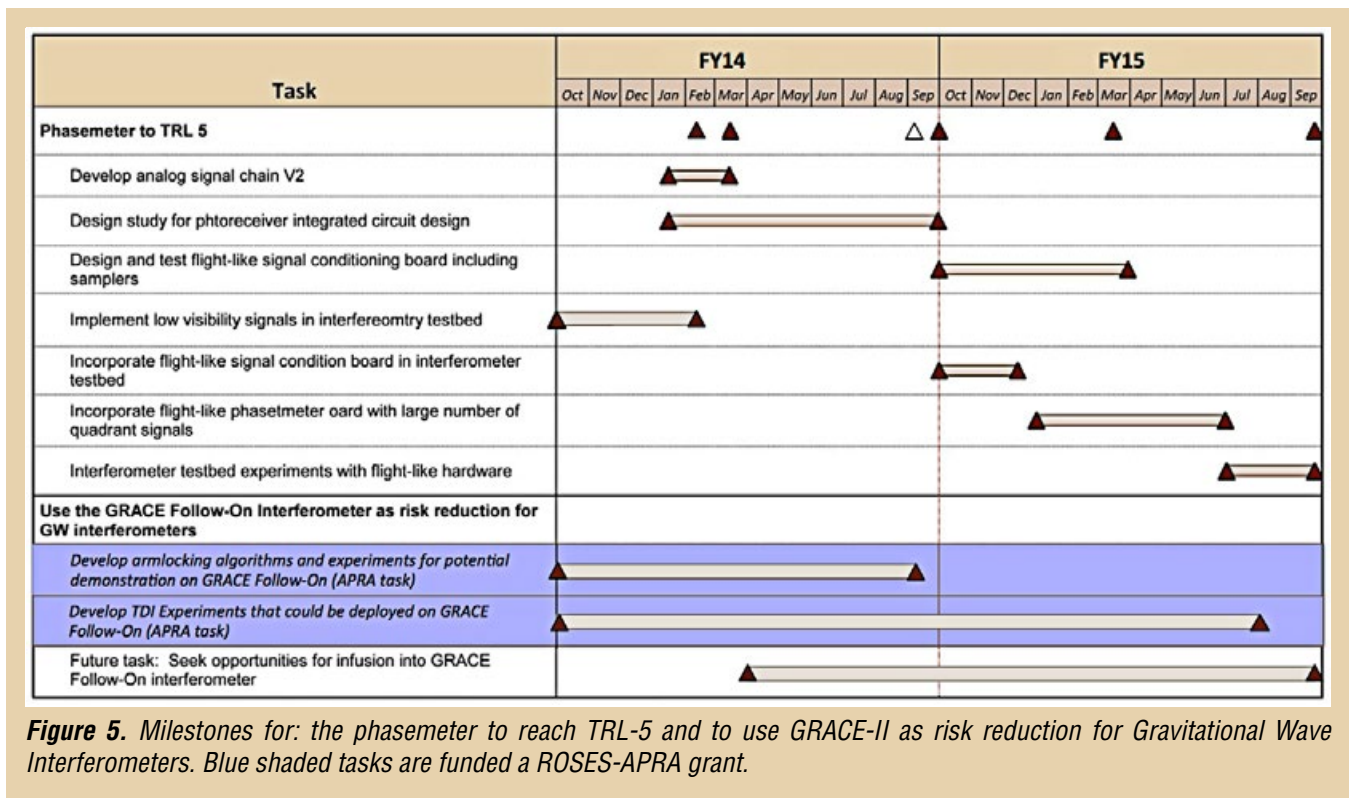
| Task | FY14 | FY15 |
|---|---|---|
| | Oct Nov Dec Jan Feb Mar Apr May Jun Jul Aug Sep | Oct Nov Dec Jan Feb Mar Apr May Jun Jul Aug Sep |
| **Phasemeter to TRL 5** | | |
| Develop analog signal chain V2 | | |
| Design study for phtoreceiver integrated circuit design | | |
| Design and test flight-like signal conditioning board including samplers | | |
| Implement low visibility signals in interfereomtry testbed | | |
| Incorporate flight-like signal condition board in interferometer testbed | | |
| Incorporate flight-like phasetmeter oard with large number of quadrant signals | | |
| Interferometer testbed experiments with flight-like hardware | | |
| **Use the GRACE Follow-On Interferometer as risk reduction for GW interferometers** | | |
| *Develop armlocking algorithms and experiments for potential demonstration on GRACE Follow-On (APRA task)* | | |
| *Develop TDI Experiments that could be deployed on GRACE Follow-On (APRA task)* | | |
| Future task: Seek opportunities for infusion into GRACE Follow-On interferometer | | |

***Figure 5.*** *Milestones for: the phasemeter to reach TRL-5 and to use GRACE-II as risk reduction for Gravitational Wave Interferometers. Blue shaded tasks are funded a ROSES-APRA grant.*